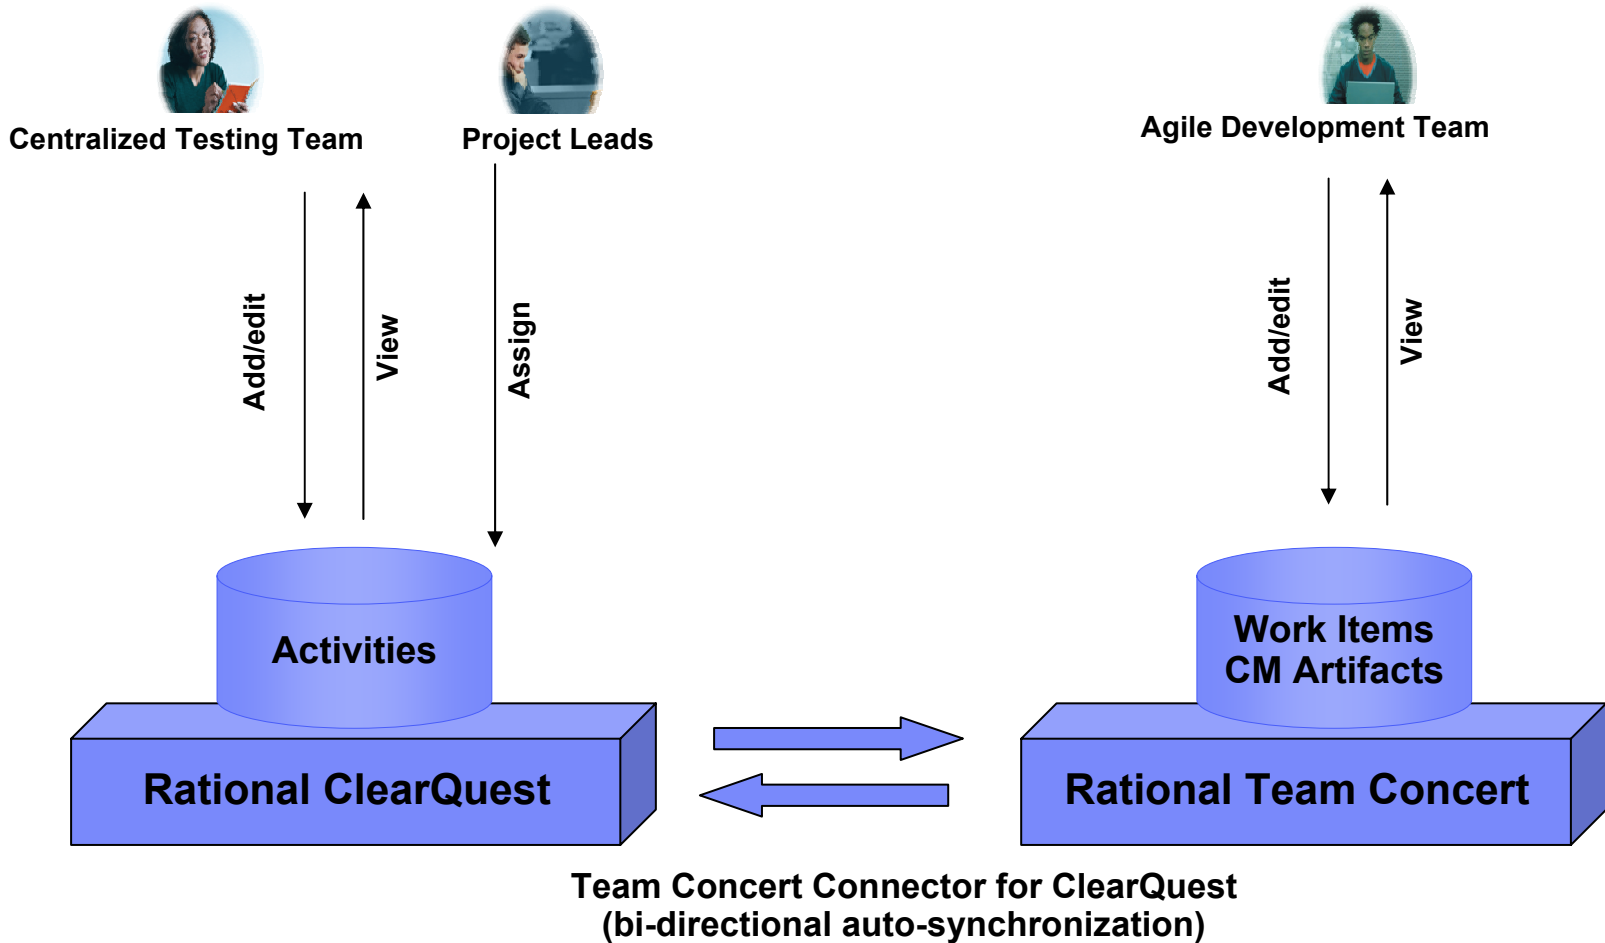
Centralized Testing Team

Project Leads

Agile Development Team

Add/edit

View

Assign

Add/edit

View

Activities

Work Items
CM Artifacts

Rational ClearQuest

Rational Team Concert

Team Concert Connector for ClearQuest
(bi-directional auto-synchronization)